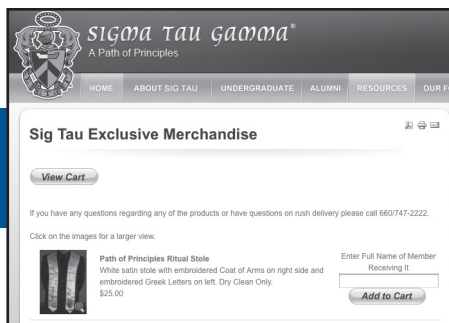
SIGMA TAU GAMMA®
A Path of Principles

HOME ABOUT SIG TAU UNDERGRADUATE ALUMNI RESOURCES OUR F

Sig Tau Exclusive Merchandise

View Cart

If you have any questions regarding any of the products or have questions on rush delivery please call 660/747-2222.

Click on the images for a larger view.

Path of Principles Ritual Stole
White satin stole with embroidered Coat of Arms on right side and embroidered Greek Letters on left. Dry Clean Only.
$25.00

Enter Full Name of Member Receiving It

Add to Cart